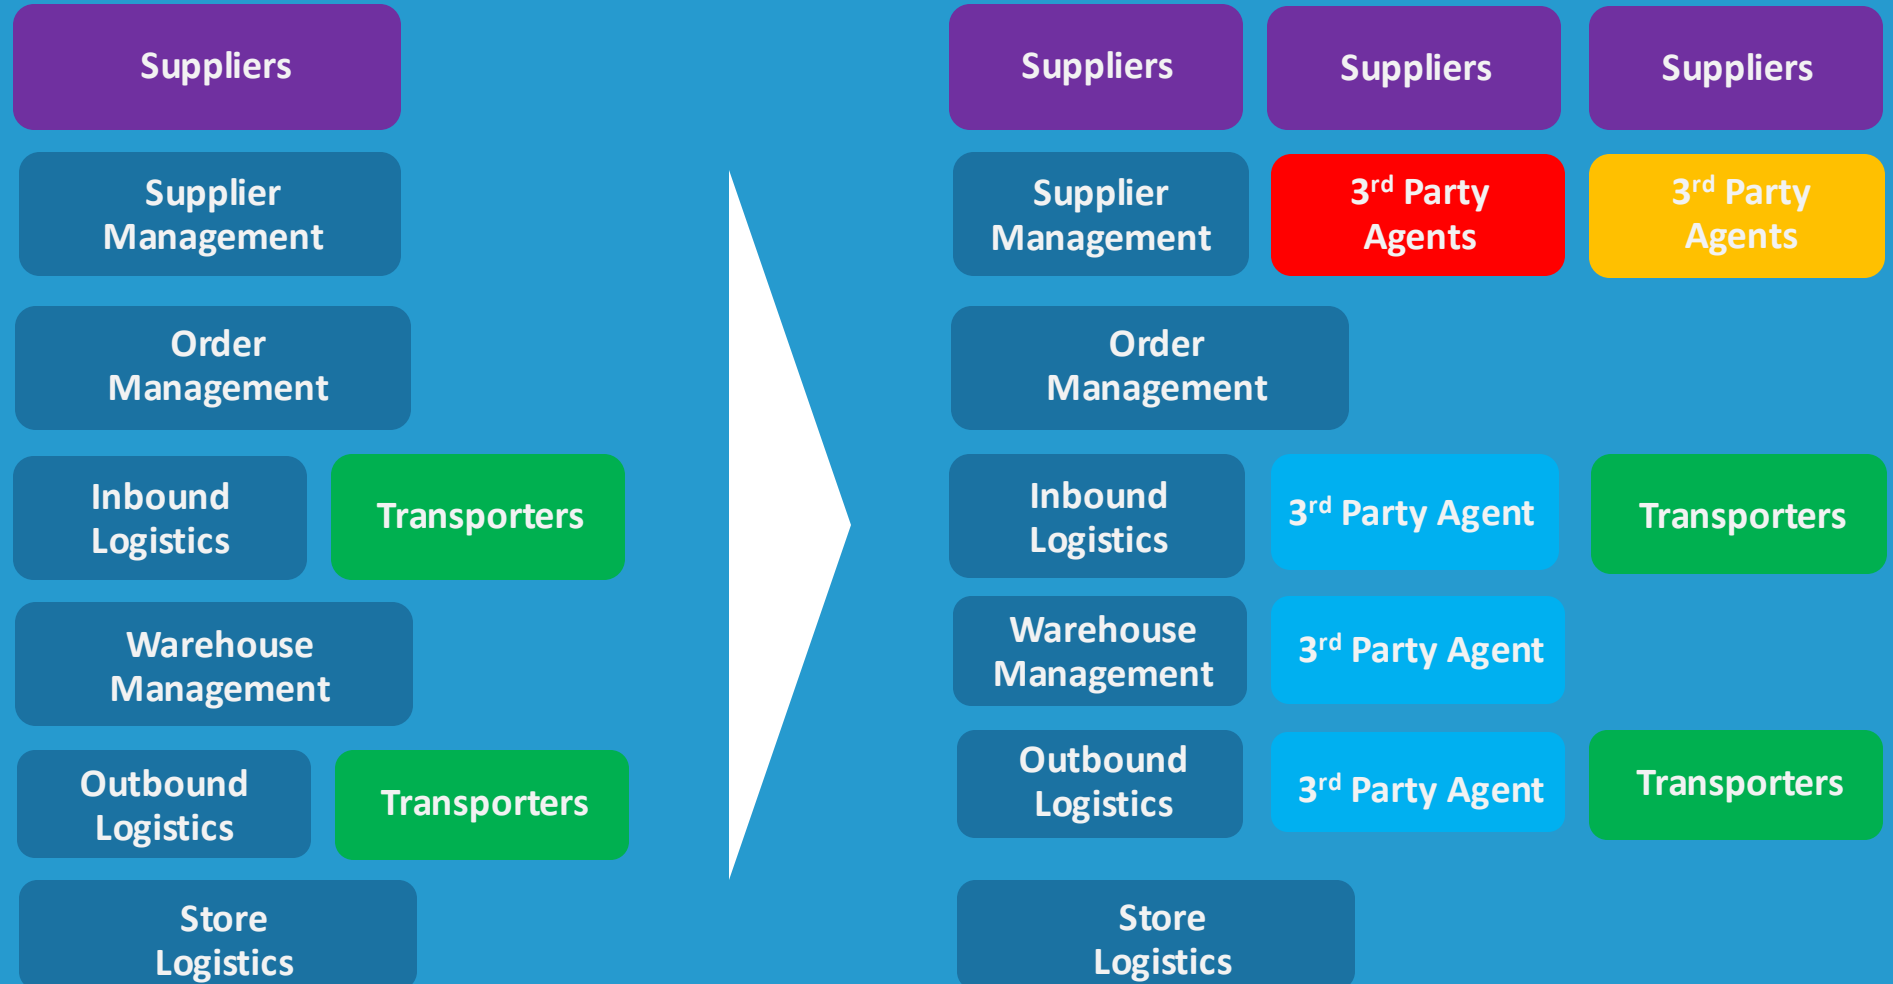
Suppliers

Supplier Management

Order Management

Inbound Logistics

Transporters

Warehouse Management

Outbound Logistics

Transporters

Store Logistics

Suppliers

Suppliers

Suppliers

Supplier Management

3$^{rd}$ Party Agents

3$^{rd}$ Party Agents

Order Management

Inbound Logistics

3$^{rd}$ Party Agent

Transporters

Warehouse Management

3$^{rd}$ Party Agent

Outbound Logistics

3$^{rd}$ Party Agent

Transporters

Store Logistics